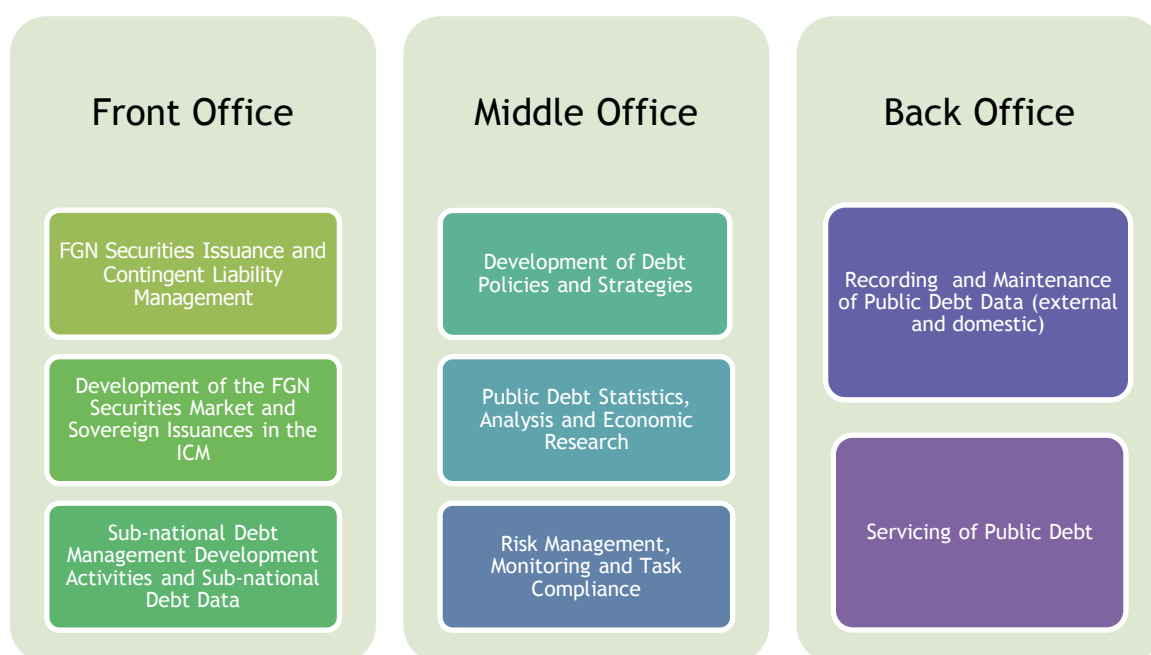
Front Office

FGN Securities Issuance and Contingent Liability Management

Development of the FGN Securities Market and Sovereign Issuances in the ICM

Sub-national Debt Management Development Activities and Sub-national Debt Data

Middle Office

Development of Debt Policies and Strategies

Public Debt Statistics, Analysis and Economic Research

Risk Management, Monitoring and Task Compliance

Back Office

Recording and Maintenance of Public Debt Data (external and domestic)

Servicing of Public Debt